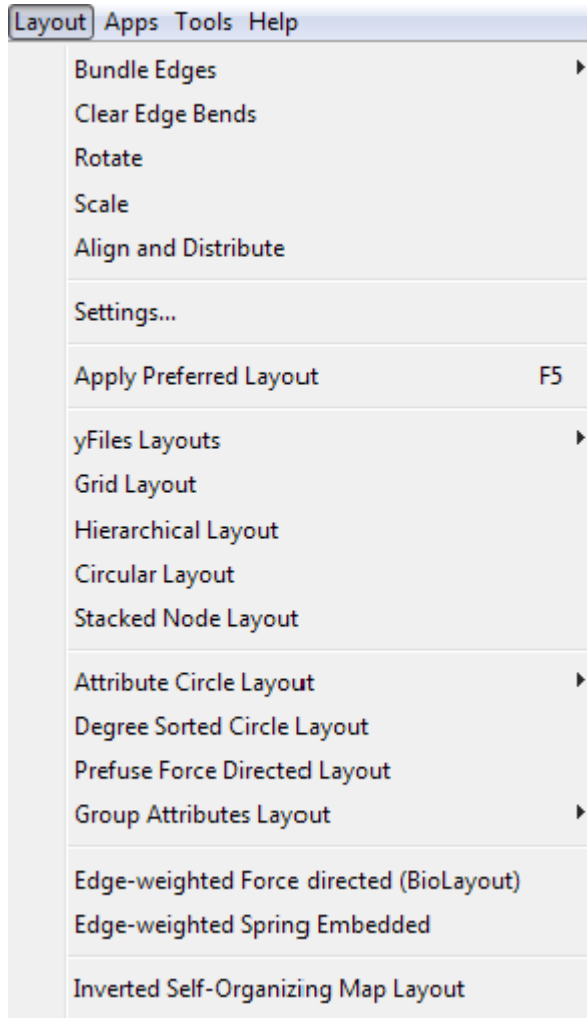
Layout Apps Tools Help

Bundle Edges
Clear Edge Bends
Rotate
Scale
Align and Distribute

Settings...

Apply Preferred Layout F5

yFiles Layouts
Grid Layout
Hierarchical Layout
Circular Layout
Stacked Node Layout

Attribute Circle Layout
Degree Sorted Circle Layout
Prefuse Force Directed Layout
Group Attributes Layout

Edge-weighted Force directed (BioLayout)
Edge-weighted Spring Embedded

Inverted Self-Organizing Map Layout